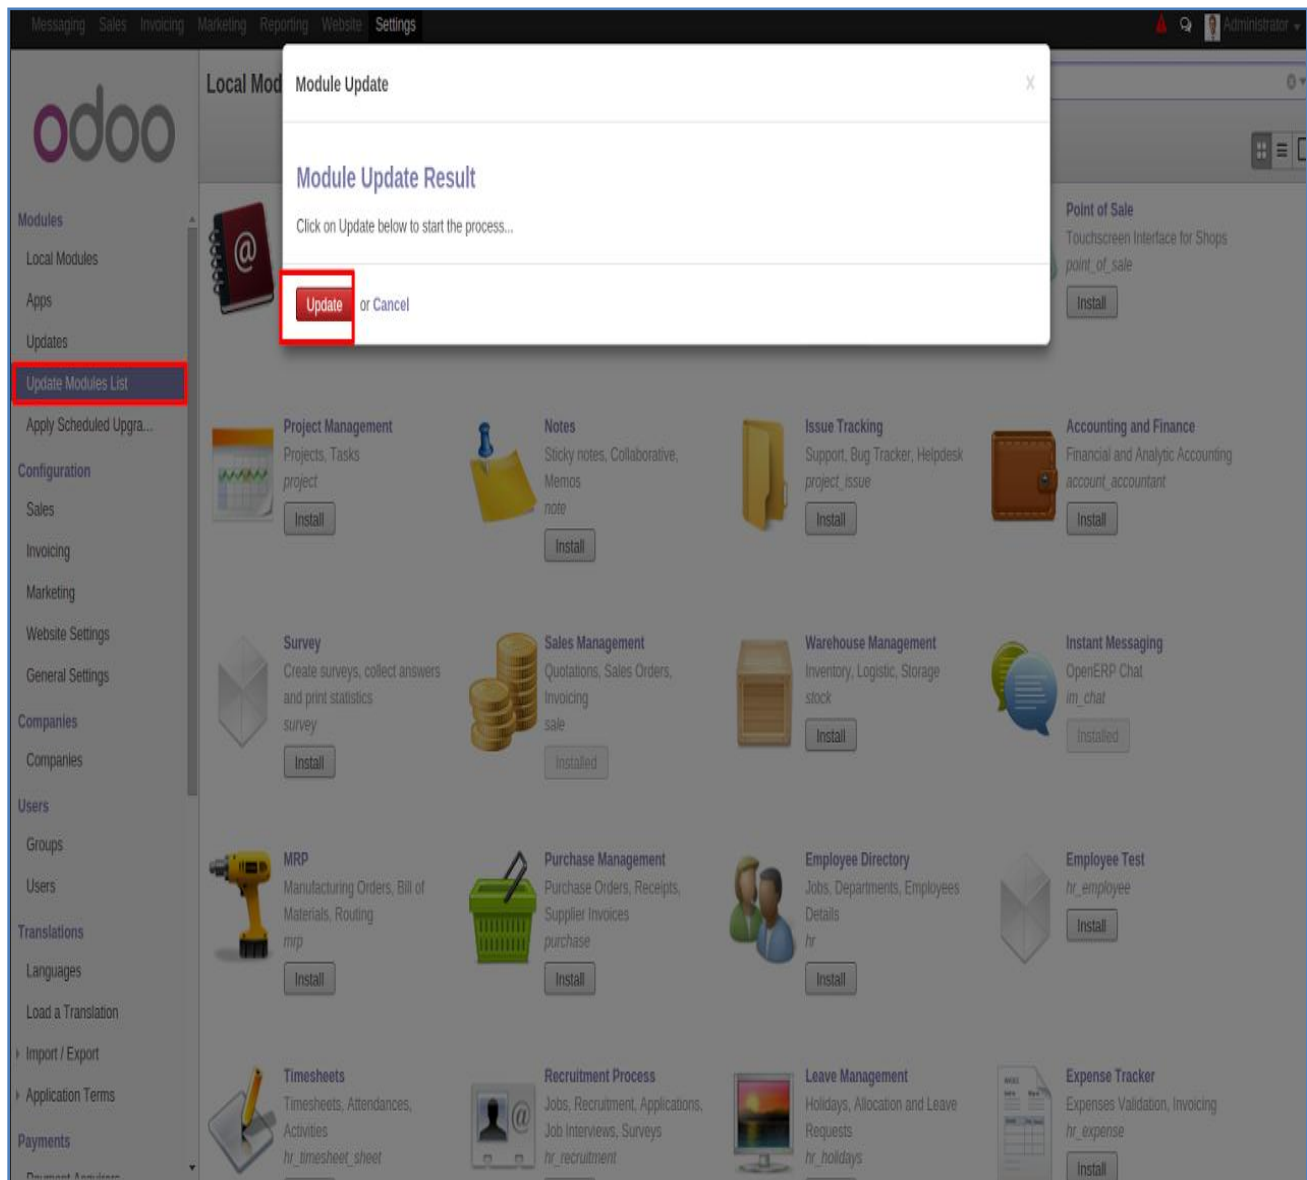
Messaging Sales Invoicing Marketing Reporting Website Settings Administrator

odoo

Modules
Local Modules
Apps
Updates
Update Modules List
Apply Scheduled Upgra...
Configuration
Sales
Invoicing
Marketing
Website Settings
General Settings
Companies
Companies
Users
Groups
Users
Translations
Languages
Load a Translation
Import / Export
Application Terms
Payments
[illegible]

Local Mod

Module Update
X
Module Update Result
Click on Update below to start the process...
Update or Cancel

Point of Sale
Touchscreen Interface for Shops
point_of_sale
Install

Project Management
Projects, Tasks
project
Install

Notes
Sticky notes, Collaborative, Memos
note
Install

Issue Tracking
Support, Bug Tracker, Helpdesk
project_issue
Install

Accounting and Finance
Financial and Analytic Accounting
account_accountant
Install

Survey
Create surveys, collect answers and print statistics
survey
Install

Sales Management
Quotations, Sales Orders, Invoicing
sale
Installed

Warehouse Management
Inventory, Logistic, Storage
stock
Install

Instant Messaging
OpenERP Chat
im_chat
Installed

MRP
Manufacturing Orders, Bill of Materials, Routing
mrp
Install

Purchase Management
Purchase Orders, Receipts, Supplier Invoices
purchase
Install

Employee Directory
Jobs, Departments, Employees Details
hr
Install

Employee Test
hr_employee
Install

Timesheets
Timesheets, Attendances, Activities
hr_timesheet_sheet

Recruitment Process
Jobs, Recruitment, Applications, Job Interviews, Surveys
hr_recruitment

Leave Management
Holidays, Allocation and Leave Requests
hr_holidays

Expense Tracker
Expenses Validation, Invoicing
hr_expense
Install